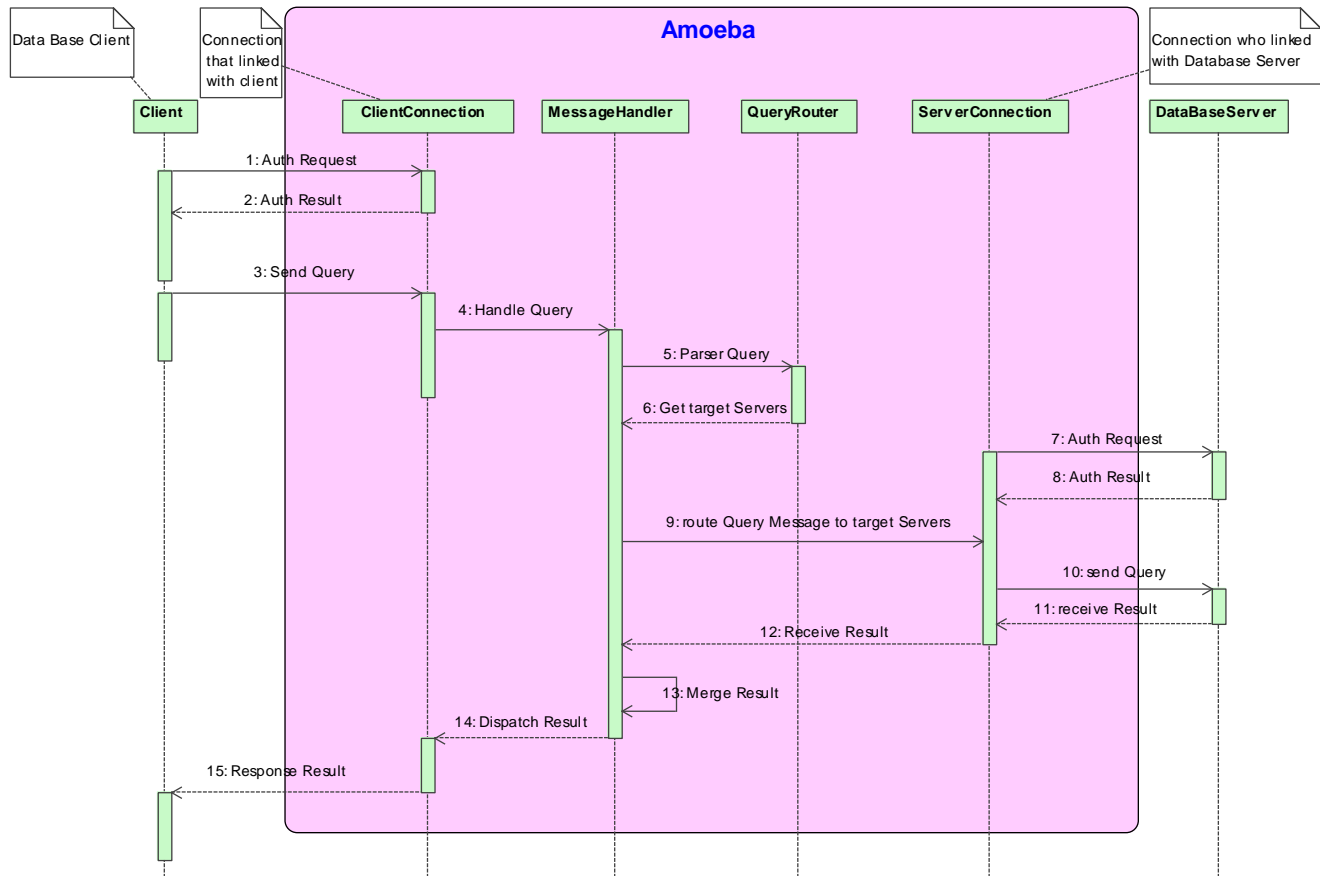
Data Base Client

Connection that linked with client

Amoeba

Connection who linked with Database Server

Client

ClientConnection

MessageHandler

QueryRouter

ServerConnection

DataBaseServer

1: Auth Request

2: Auth Result

3: Send Query

4: Handle Query

5: Parser Query

6: Get target Servers

7: Auth Request

8: Auth Result

9: route Query Message to target Servers

10: send Query

11: receive Result

12: Receive Result

13: Merge Result

14: Dispatch Result

15: Response Result